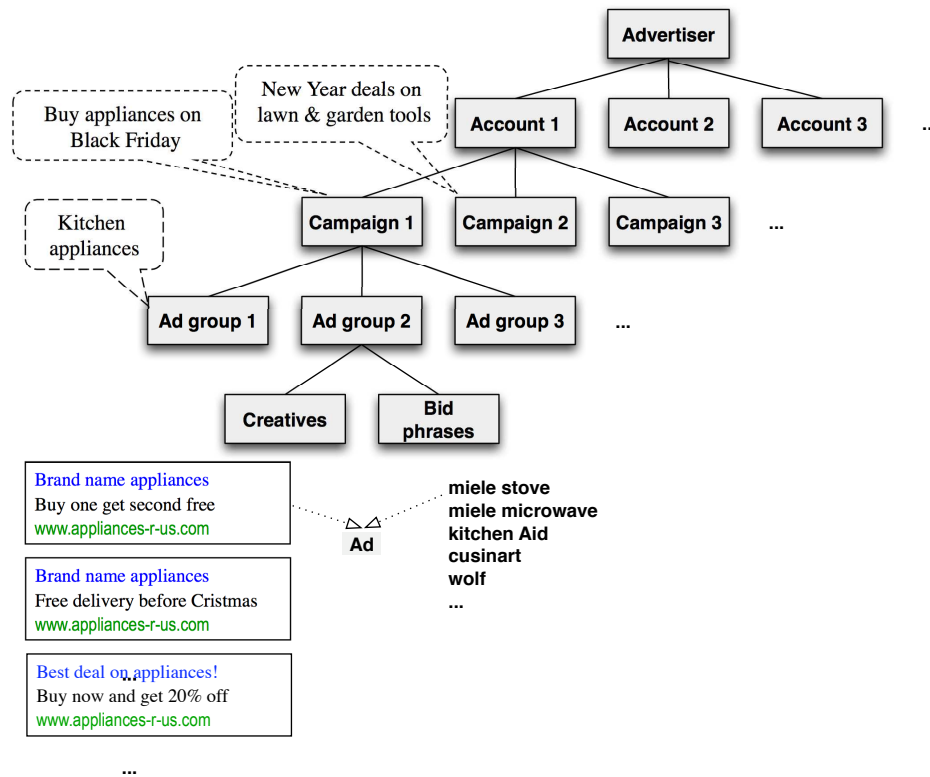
Advertiser

Account 1
Account 2
Account 3
...

New Year deals on lawn & garden tools

Buy appliances on Black Friday

Campaign 1
Campaign 2
Campaign 3
...

Kitchen appliances

Ad group 1
Ad group 2
Ad group 3
...

Creatives
Bid phrases

Brand name appliances
Buy one get second free
www.appliances-r-us.com

Ad

miele stove
miele microwave
kitchen Aid
cusinart
wolf
...

Brand name appliances
Free delivery before Cristmas
www.appliances-r-us.com

...

Best deal on appliances!
Buy now and get 20% off
www.appliances-r-us.com

...